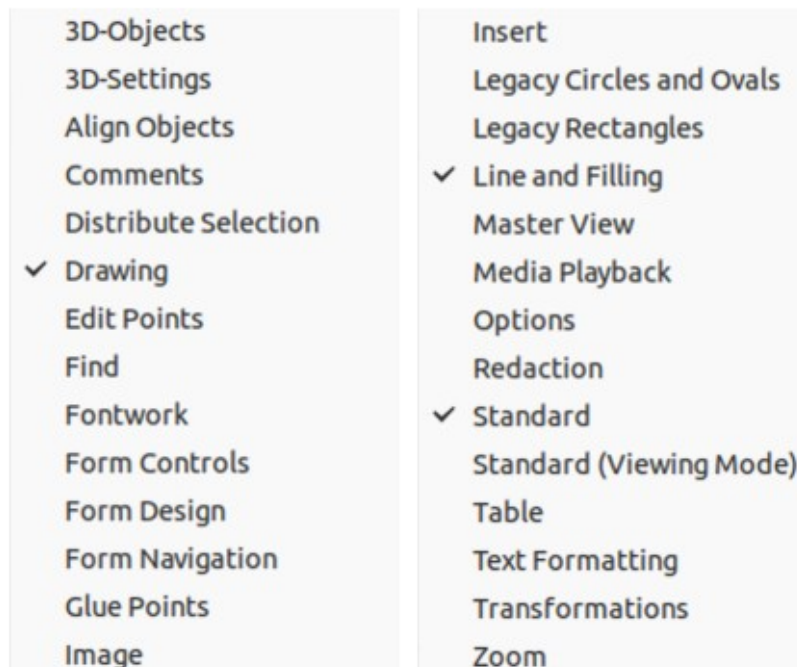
3D-Objects
3D-Settings
Align Objects
Comments
Distribute Selection
✓ Drawing
Edit Points
Find
Fontwork
Form Controls
Form Design
Form Navigation
Glue Points
Image

Insert
Legacy Circles and Ovals
Legacy Rectangles
✓ Line and Filling
Master View
Media Playback
Options
Redaction
✓ Standard
Standard (Viewing Mode)
Table
Text Formatting
Transformations
Zoom